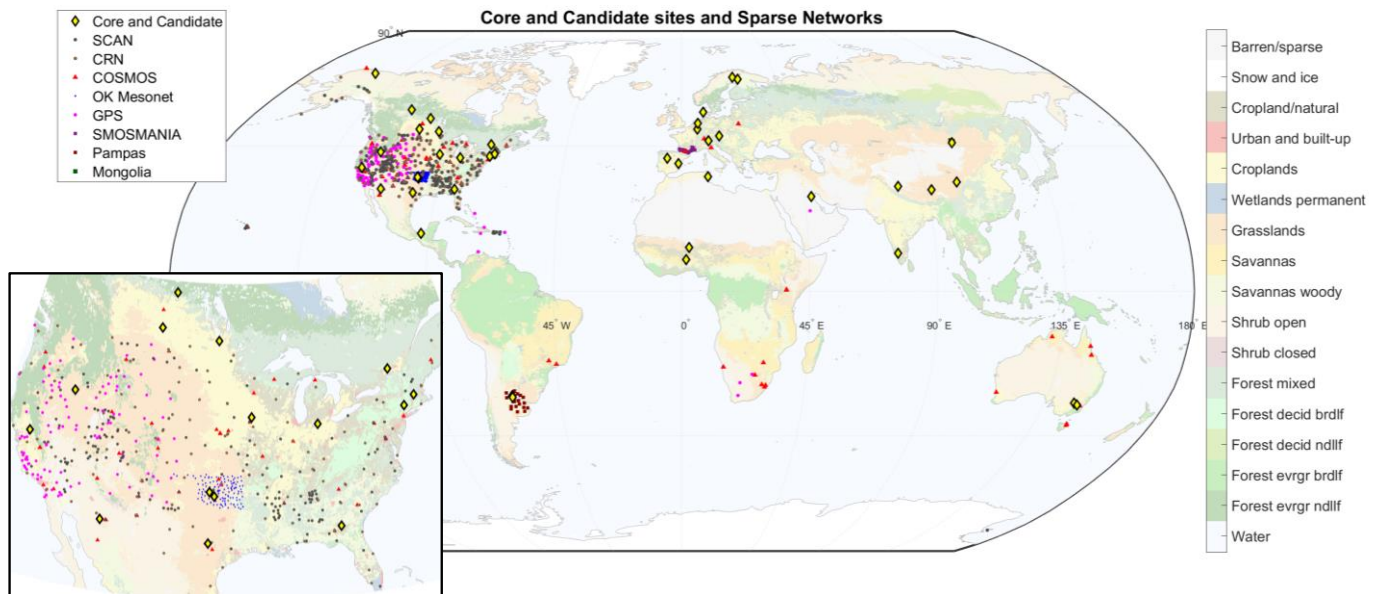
Core and Candidate sites and Sparse Networks

Core and Candidate
SCAN
CRN
COSMOS
OK Mesonet
GPS
SMOSMANIA
Pampas
Mongolia

90° N
45° W
0°
45° E
90° E
135° E
180° E

Barren/sparse
Snow and ice
Cropland/natural
Urban and built-up
Croplands
Wetlands permanent
Grasslands
Savannas
Savannas woody
Shrub open
Shrub closed
Forest mixed
Forest decid brdlf
Forest decid ndllf
Forest evrgr brdlf
Forest evrgr ndllf
Water